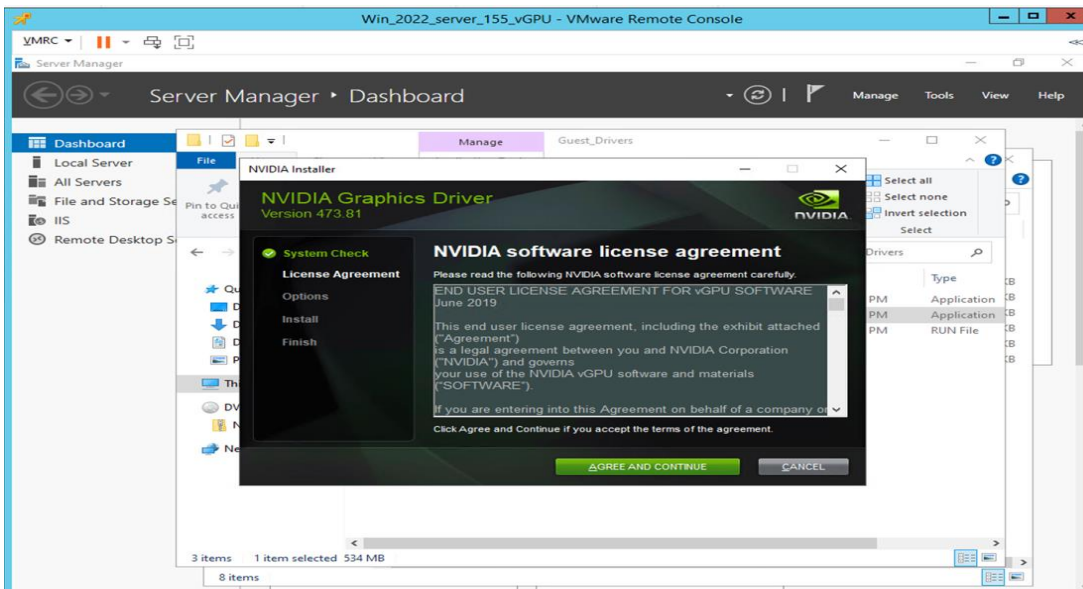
Win_2022_server_155_vGPU - VMware Remote Console

VMRC ▾

Server Manager

Server Manager • Dashboard

Manage Tools View Help

Dashboard
Local Server
All Servers
File and Storage Se
IIS
Remote Desktop S

Manage Guest_Drivers

File

Pin to Qui access

Select all
Select none
Invert selection
Select

Drivers

Type
PM Application
PM Application
PM RUN File

Qu
D
D
D
P
Thi
DV
N
Ne

NVIDIA Installer

NVIDIA Graphics Driver
Version 473.81

NVIDIA

System Check
License Agreement
Options
Install
Finish

NVIDIA software license agreement

Please read the following NVIDIA software license agreement carefully.

END USER LICENSE AGREEMENT FOR vGPU SOFTWARE
June 2019

This end user license agreement, including the exhibit attached ("Agreement")
is a legal agreement between you and NVIDIA Corporation ("NVIDIA") and governs
your use of the NVIDIA vGPU software and materials ("SOFTWARE").

If you are entering into this Agreement on behalf of a company or

Click Agree and Continue if you accept the terms of the agreement.

AGREE AND CONTINUE CANCEL

3 items 1 item selected 534 MB

8 items